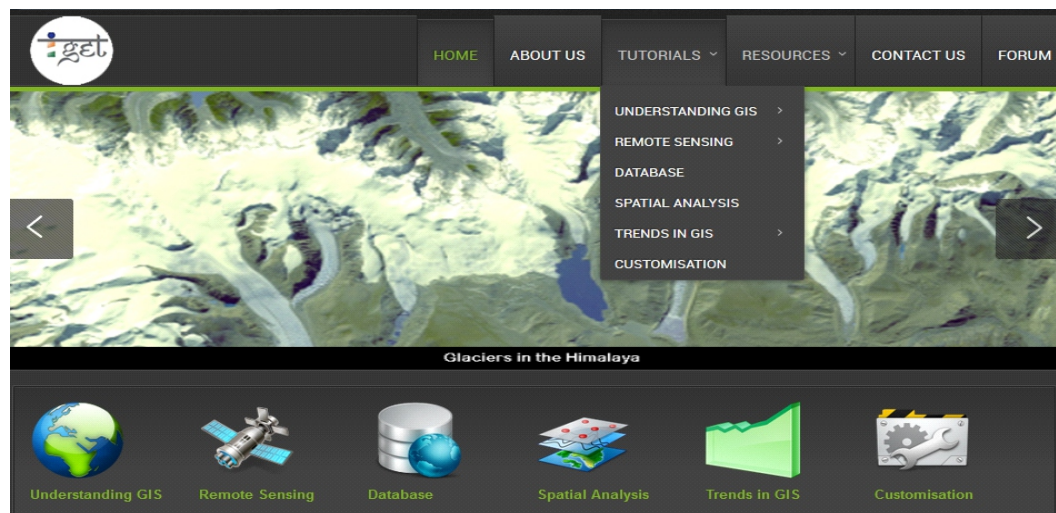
iget

HOME ABOUT US TUTORIALS RESOURCES CONTACT US FORUM

UNDERSTANDING GIS
REMOTE SENSING
DATABASE
SPATIAL ANALYSIS
TRENDS IN GIS
CUSTOMISATION

Glaciers in the Himalaya

Understanding GIS Remote Sensing Database Spatial Analysis Trends in GIS Customisation